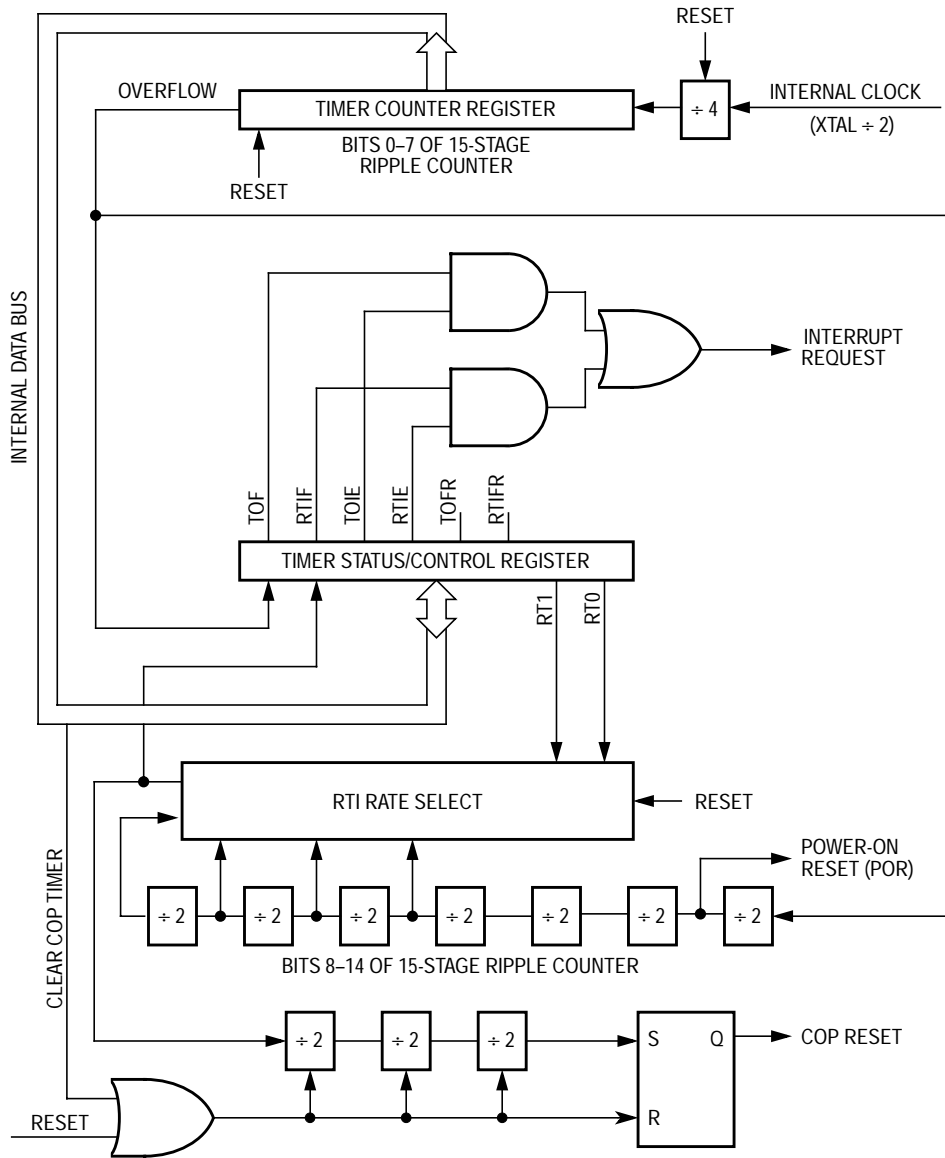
RESET

OVERFLOW

TIMER COUNTER REGISTER

÷ 4

INTERNAL CLOCK

(XTAL ÷ 2)

BITS 0–7 OF 15-STAGE RIPPLE COUNTER

RESET

INTERNAL DATA BUS

INTERRUPT REQUEST

TOF

RTIF

TOIE

RTIE

TOFR

RTIFR

TIMER STATUS/CONTROL REGISTER

RT1

RT0

RTI RATE SELECT

RESET

POWER-ON RESET (POR)

CLEAR COP TIMER

÷ 2

÷ 2

÷ 2

÷ 2

÷ 2

÷ 2

÷ 2

BITS 8–14 OF 15-STAGE RIPPLE COUNTER

÷ 2

÷ 2

÷ 2

S

Q

COP RESET

R

RESET